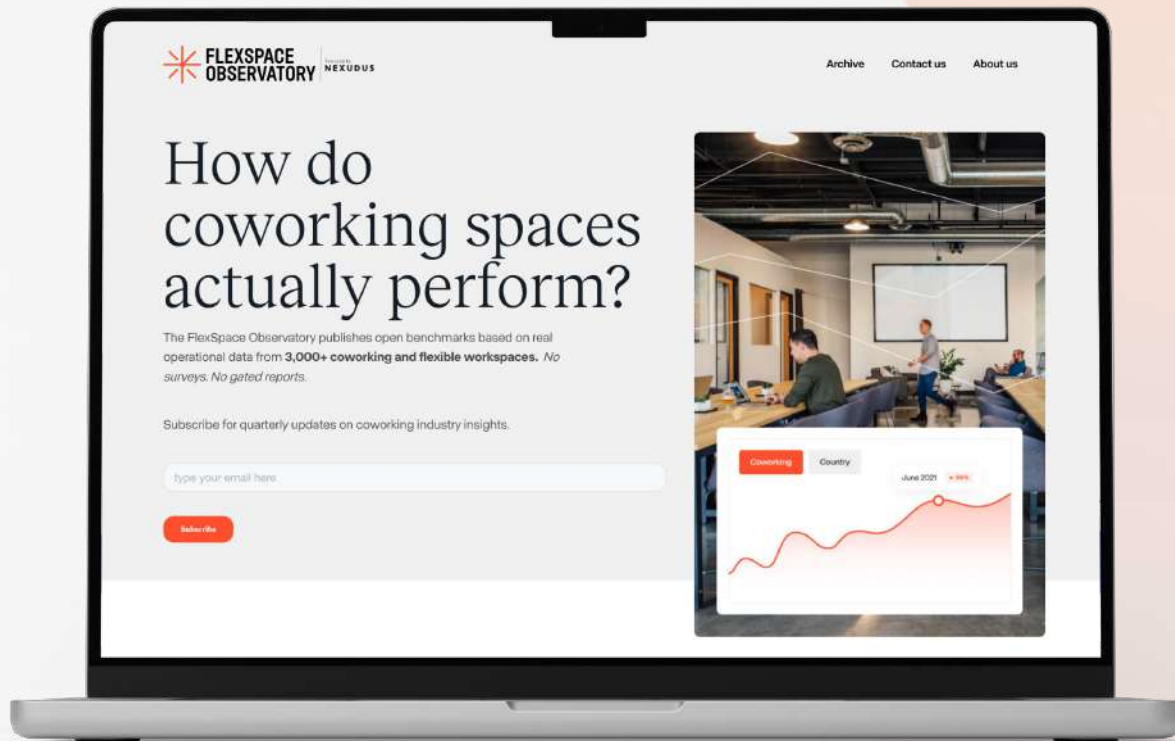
FLEXSPACE OBSERVATORY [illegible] NEXUDUS

Archive Contact us About us

How do coworking spaces actually perform?

The FlexSpace Observatory publishes open benchmarks based on real operational data from **3,000+ coworking and flexible workspaces.** *No surveys. No gated reports.*

Subscribe for quarterly updates on coworking industry insights.

type your email here

Subscribe

Coworking Country

June 2021 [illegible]